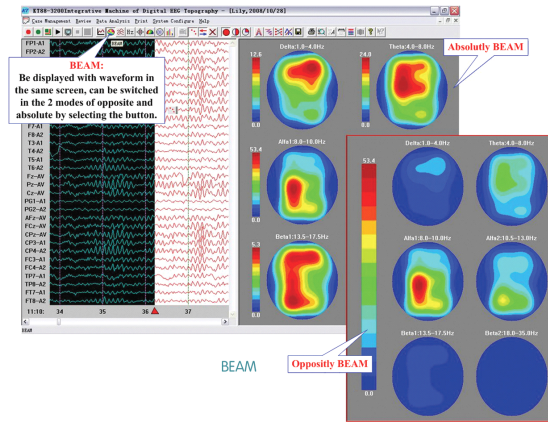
KT88-3200Integrative Machine of Digital EEG Topography - [Lily,2008/10/28]

Case Management  Review  Data Analysis  Print  System Configure  Help

BEAM:
Be displayed with waveform in the same screen, can be switched in the 2 modes of opposite and absolute by selecting the button.

FP1-A1
FP2-A2
F7-A1
F8-A2
T3-A1
T4-A2
T5-A1
T6-A2
Fz-AV
Pz-AV
Cz-AV
PG1-A1
PG2-A2
AFz-AV
FCz-AV
CPz-AV
CP3-A1
CP4-A2
FC3-A1
FC4-A2
TP7-A1
TP8-A2
FT7-A1
FT8-A2
11:10:  34  35  36  37

BEAM

Delta:1.0—4.0Hz
Theta:4.0—8.0Hz
12.6
0.0
24.0
0.0
Absolutly BEAM
Alfa1:8.0—10.0Hz
53.4
0.0
Beta1:13.5—17.5Hz
5.3
0.0

Delta:1.0—4.0Hz
Theta:4.0—8.0Hz
53.4
Alfa1:8.0—10.0Hz
Alfa2:10.5—13.0Hz
Beta1:13.5—17.5Hz
Beta2:18.0—35.0Hz
0.0
Oppositly BEAM

BEAM